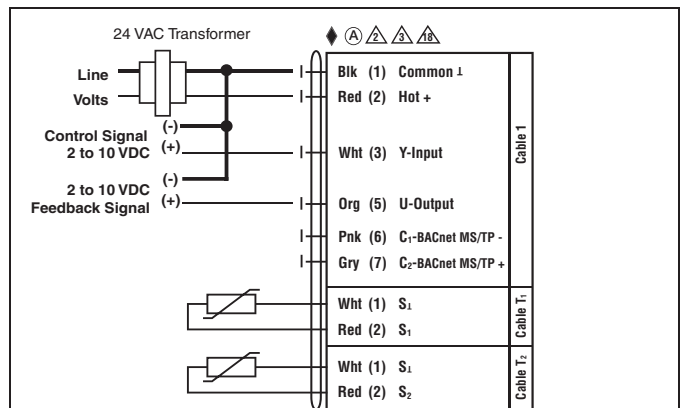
24 VAC Transformer

♦ Ⓐ 2 3 18

Line
Volts

Control Signal
2 to 10 VDC

(-)
(+)

2 to 10 VDC
Feedback Signal

(-)
(+)

Blk (1) Common ⊥
Red (2) Hot +
Wht (3) Y-Input
Org (5) U-Output
Pnk (6) $C_1$-BACnet MS/TP -
Gry (7) $C_2$-BACnet MS/TP +

Cable 1

Wht (1) $S_⊥$
Red (2) $S_1$

Cable $T_1$

Wht (1) $S_⊥$
Red (2) $S_2$

Cable $T_2$